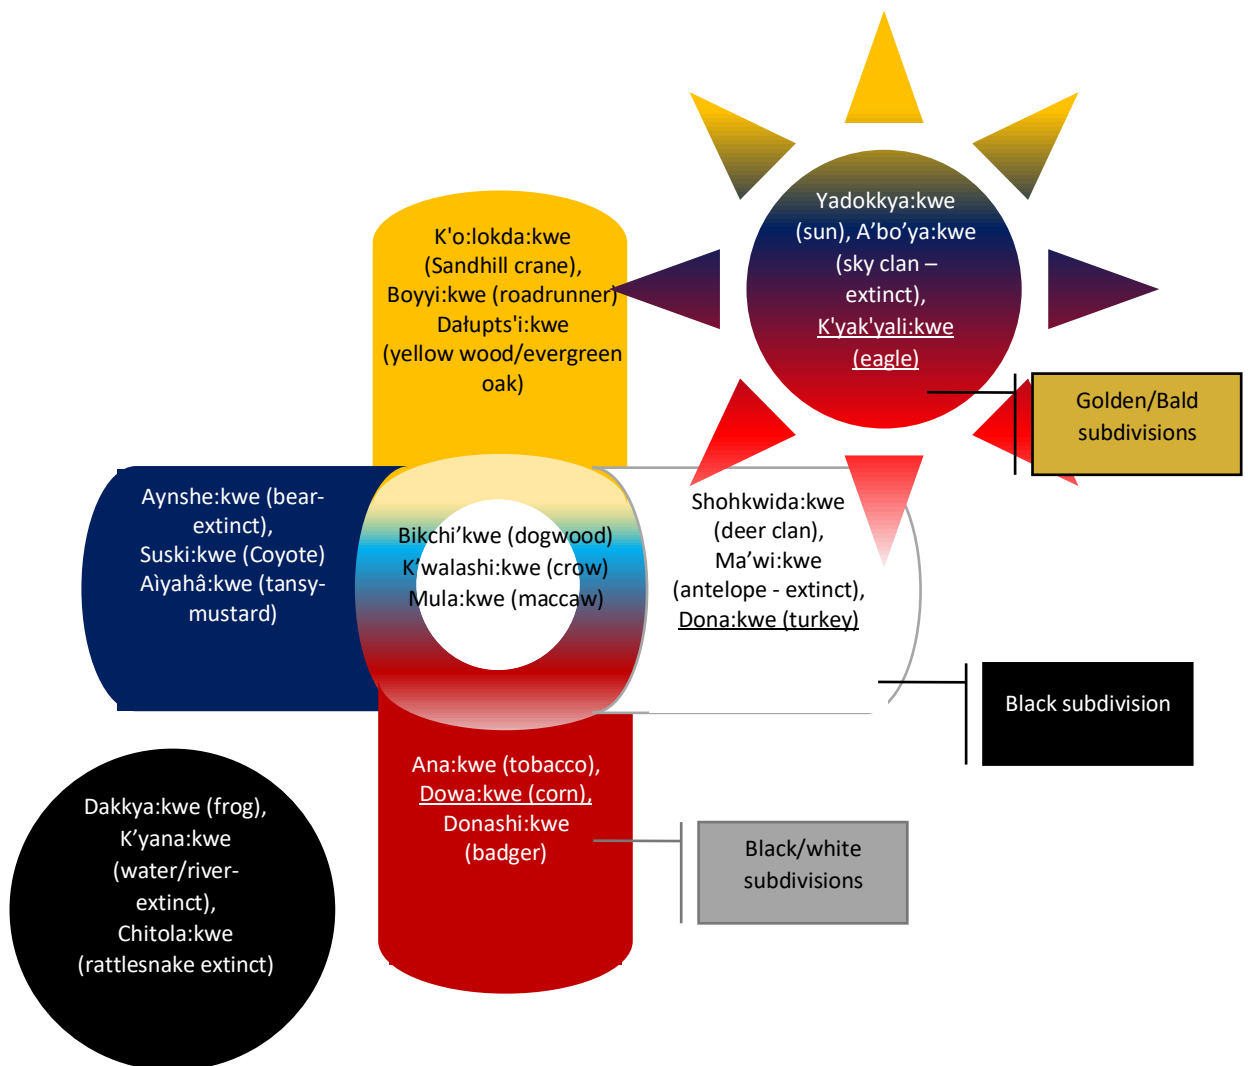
Yadokkya:kwe (sun), A'bo'ya:kwe (sky clan – extinct), K'yak'yali:kwe (eagle)

Golden/Bald subdivisions

K'o:lokda:kwe (Sandhill crane), Boyyi:kwe (roadrunner) Dałupts'i:kwe (yellow wood/evergreen oak)

Aynshe:kwe (bear-extinct), Suski:kwe (Coyote) Aìyahâ:kwe (tansy-mustard)

Bikchi'kwe (dogwood) K'walashi:kwe (crow) Mula:kwe (maccaw)

Shohkwida:kwe (deer clan), Ma'wi:kwe (antelope - extinct), Dona:kwe (turkey)

Black subdivision

Ana:kwe (tobacco), Dowa:kwe (corn), Donashi:kwe (badger)

Black/white subdivisions

Dakkya:kwe (frog), K'yana:kwe (water/river-extinct), Chitola:kwe (rattlesnake extinct)